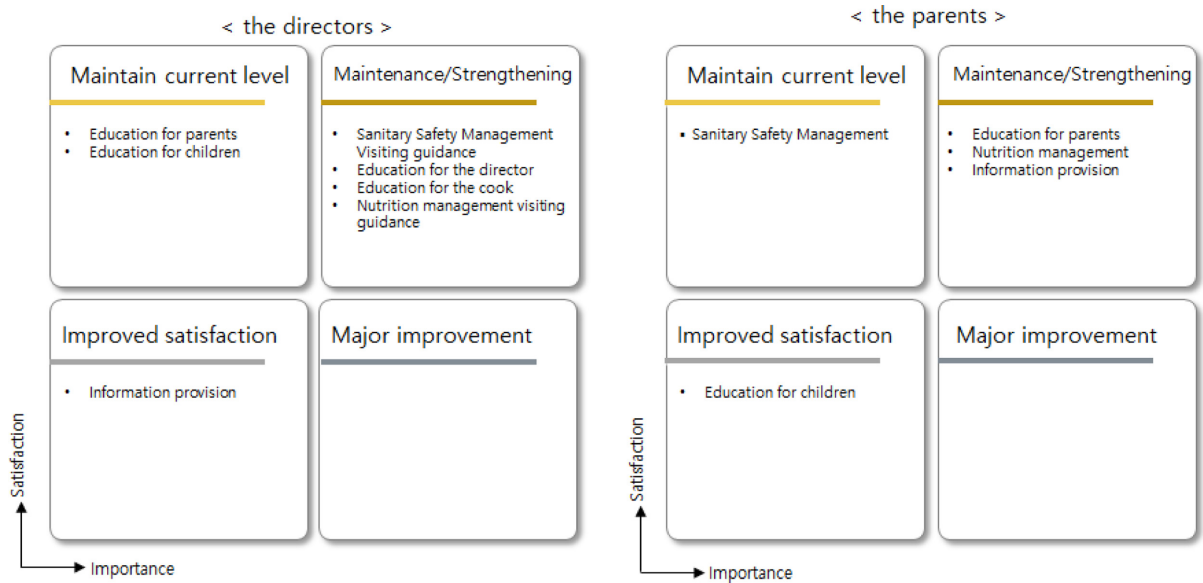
< the directors >

Maintain current level

- Education for parents
- Education for children

Maintenance/Strengthening

- Sanitary Safety Management Visiting guidance
- Education for the director
- Education for the cook
- Nutrition management visiting guidance

Improved satisfaction

- Information provision

Major improvement

Satisfaction

Importance

< the parents >

Maintain current level

- Sanitary Safety Management

Maintenance/Strengthening

- Education for parents
- Nutrition management
- Information provision

Improved satisfaction

- Education for children

Major improvement

Satisfaction

Importance